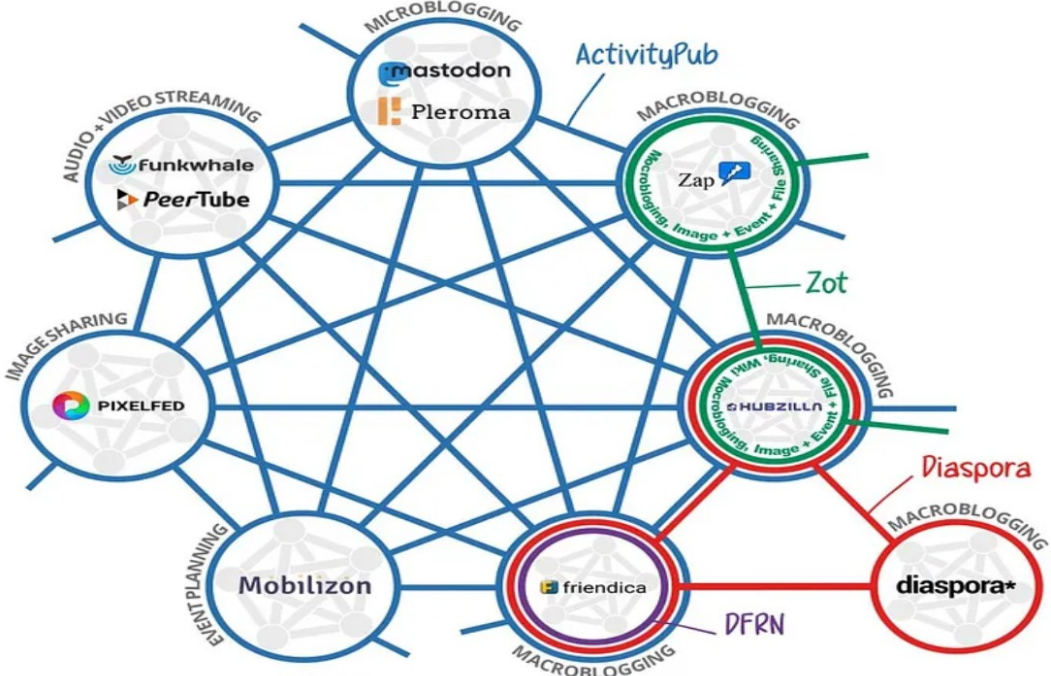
MICROBLOGGING
mastodon
Pleroma
ActivityPub
AUDIO + VIDEO STREAMING
funkwhale
PeerTube
MACROBLOGGING
Zap
Microblogging, Image + Event + File Sharing
Zot
IMAGE SHARING
PIXELFED
MACROBLOGGING
HUBZILLA
Microblogging, Image + Event + File Sharing, Wiki
Diaspora
MACROBLOGGING
diaspora*
EVENT PLANNING
Mobilizon
friendica
DFRN
MACROBLOGGING